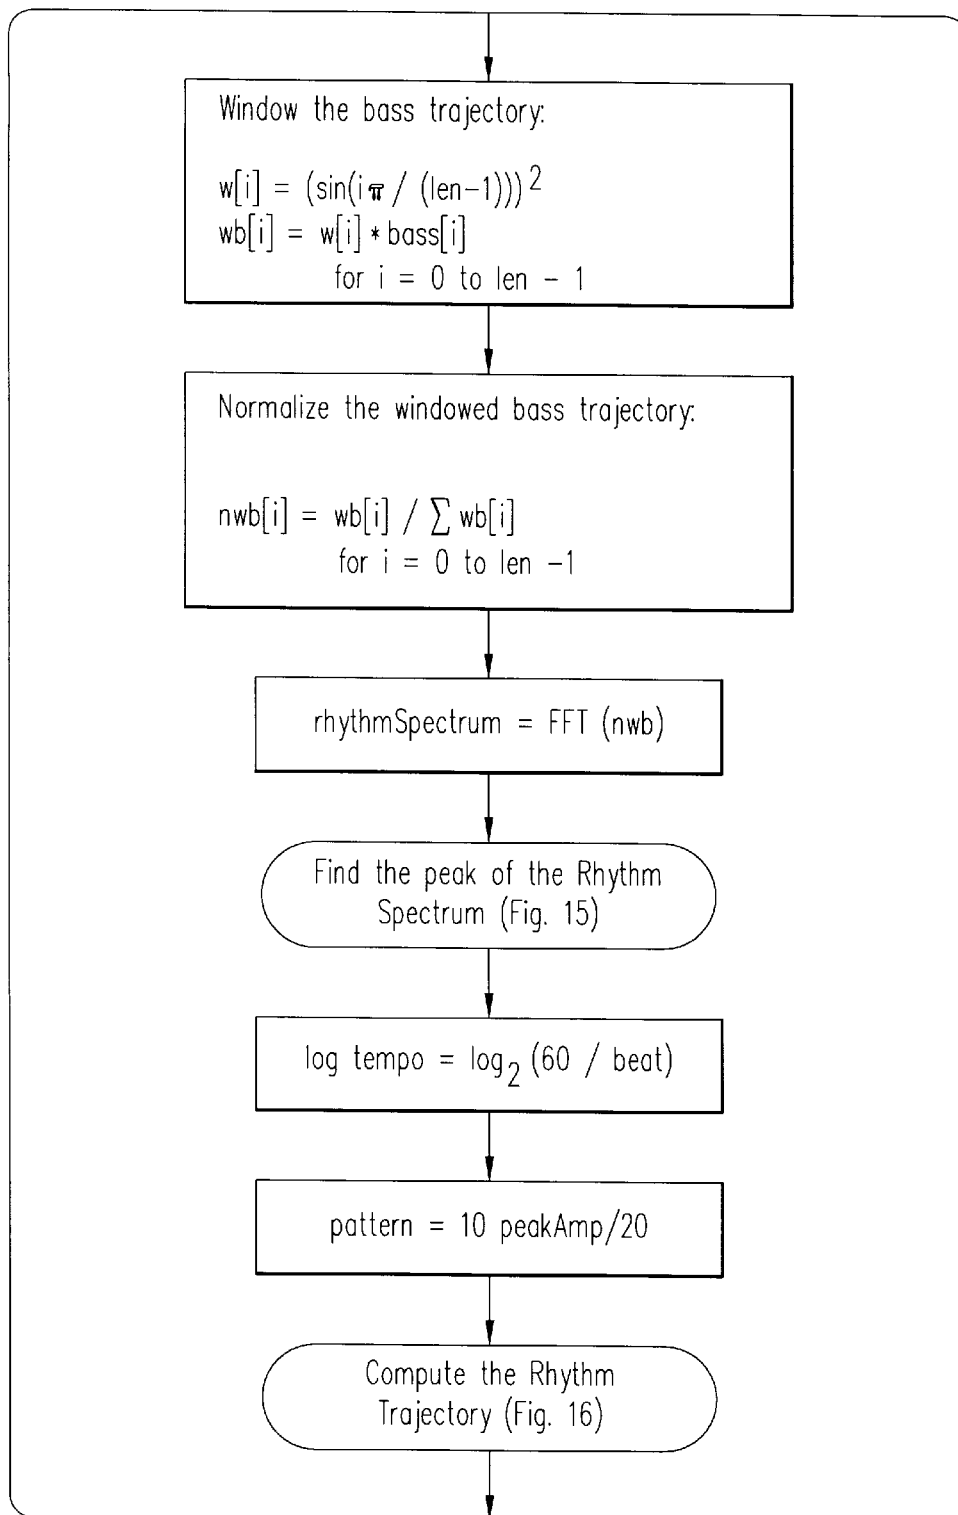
Window the bass trajectory:

$w[i] = (\sin(i\pi / (len-1)))^2$
$wb[i] = w[i] * bass[i]$
for i = 0 to len − 1

Normalize the windowed bass trajectory:

$nwb[i] = wb[i] / \sum wb[i]$
for i = 0 to len −1

rhythmSpectrum = FFT (nwb)

Find the peak of the Rhythm Spectrum (Fig. 15)

log tempo = $\log_2 (60 / beat)$

pattern = 10 peakAmp/20

Compute the Rhythm Trajectory (Fig. 16)